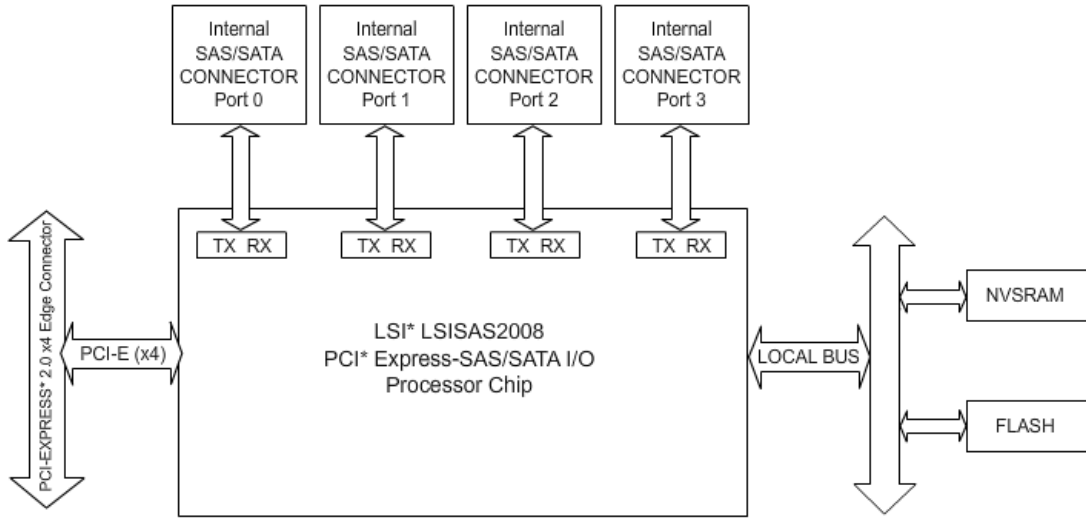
Internal SAS/SATA CONNECTOR Port 0

Internal SAS/SATA CONNECTOR Port 1

Internal SAS/SATA CONNECTOR Port 2

Internal SAS/SATA CONNECTOR Port 3

TX RX

TX RX

TX RX

TX RX

PCI-EXPRESS* 2.0 x4 Edge Connector

PCI-E (x4)

LSI* LSISAS2008
PCI* Express-SAS/SATA I/O
Processor Chip

LOCAL BUS

NVSRAM

FLASH